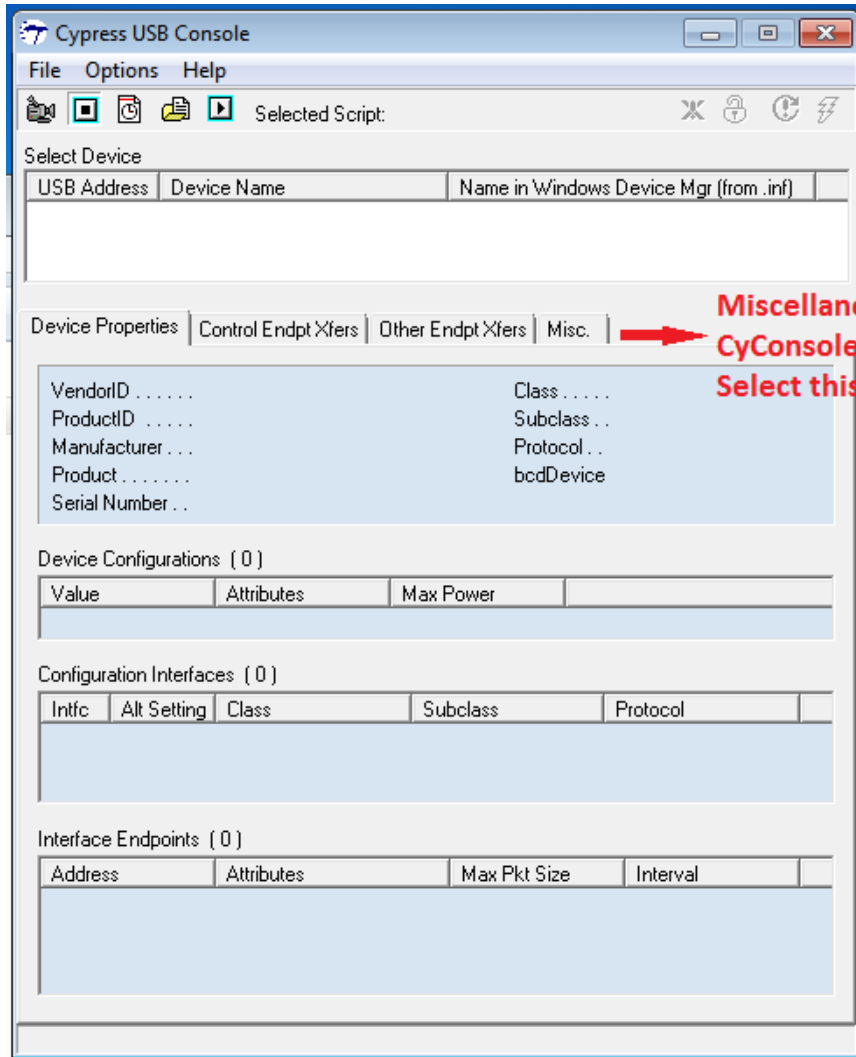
Cypress USB Console

File Options Help

Selected Script:

Select Device

| USB Address | Device Name | Name in Windows Device Mgr (from .inf) |
|---|---|---|

Device Properties | Control Endpt Xfers | Other Endpt Xfers | Misc.

Miscellan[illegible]
CyConsol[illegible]
Select thi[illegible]

VendorID . . . . . .
ProductID . . . . .
Manufacturer . . .
Product . . . . . . .
Serial Number . .

Class . . . . .
Subclass . .
Protocol . .
bcdDevice

Device Configurations ( 0 )

| Value | Attributes | Max Power |
|---|---|---|

Configuration Interfaces ( 0 )

| Intfc | Alt Setting | Class | Subclass | Protocol |
|---|---|---|---|---|

Interface Endpoints ( 0 )

| Address | Attributes | Max Pkt Size | Interval |
|---|---|---|---|